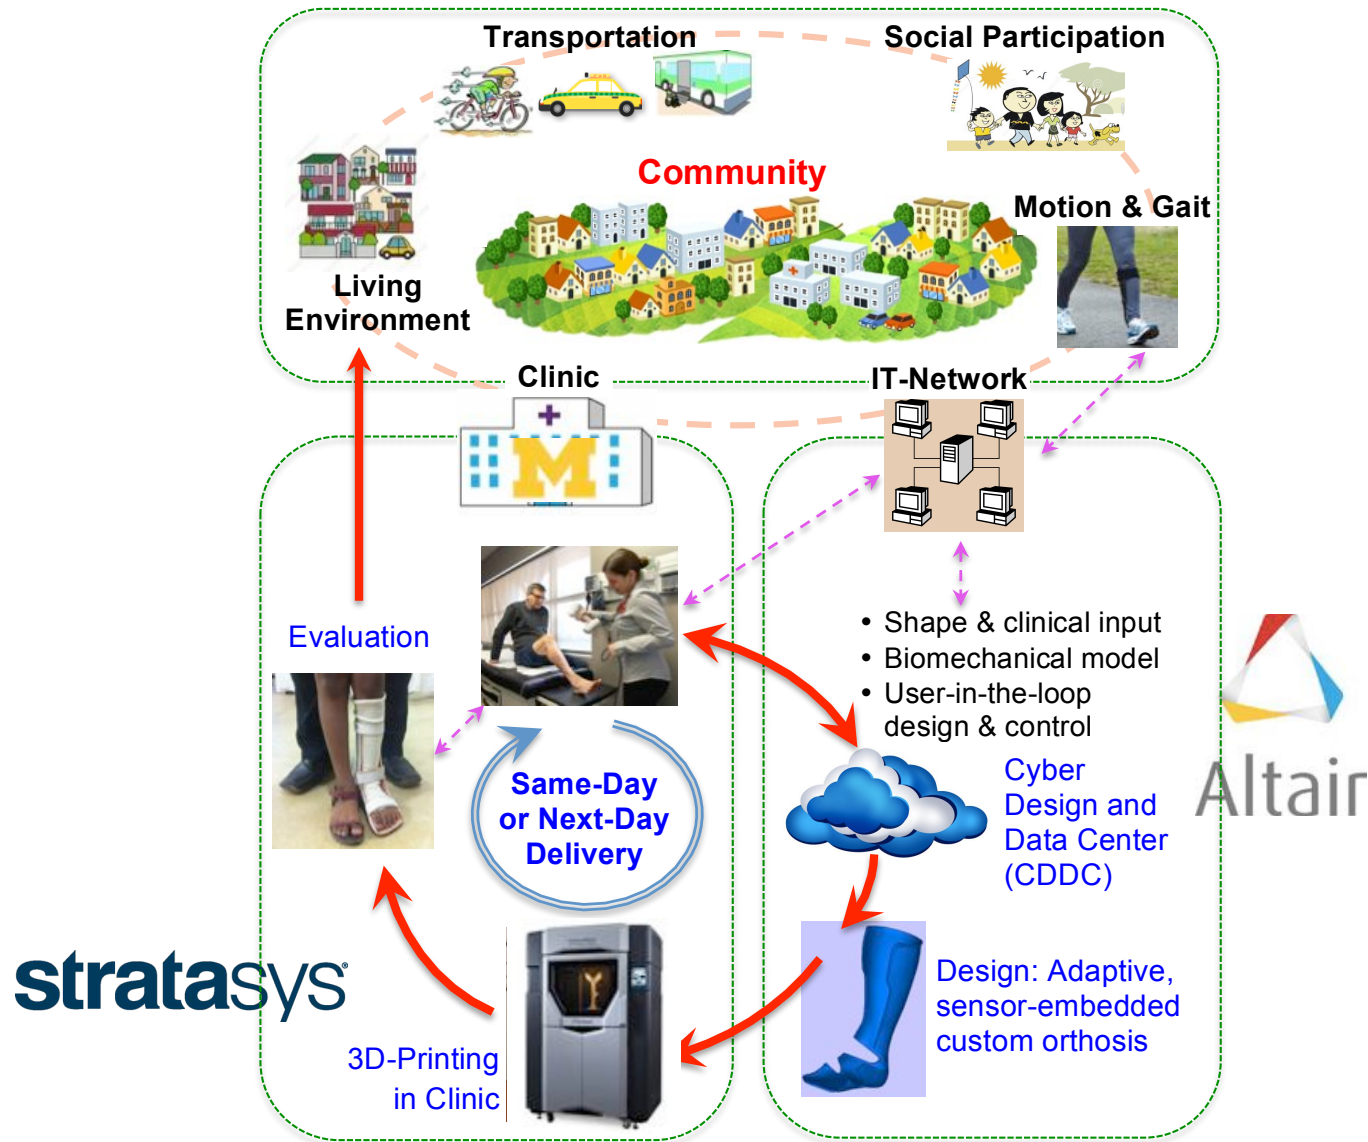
Transportation

Social Participation

Community

Motion & Gait

Living Environment

Clinic

IT-Network

Evaluation

• Shape & clinical input
• Biomechanical model
• User-in-the-loop design & control

Altair

Same-Day or Next-Day Delivery

Cyber Design and Data Center (CDDC)

stratasys

Design: Adaptive, sensor-embedded custom orthosis

3D-Printing in Clinic